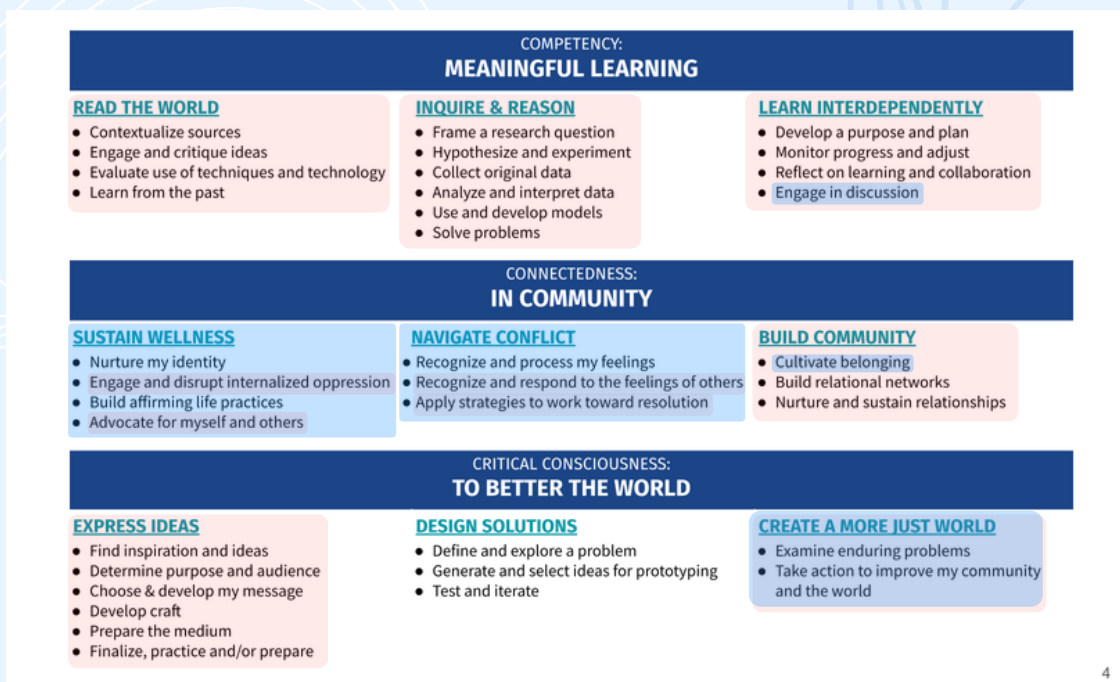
COMPETENCY:
MEANINGFUL LEARNING

READ THE WORLD
- Contextualize sources
- Engage and critique ideas
- Evaluate use of techniques and technology
- Learn from the past

INQUIRE & REASON
- Frame a research question
- Hypothesize and experiment
- Collect original data
- Analyze and interpret data
- Use and develop models
- Solve problems

LEARN INTERDEPENDENTLY
- Develop a purpose and plan
- Monitor progress and adjust
- Reflect on learning and collaboration
- Engage in discussion

CONNECTEDNESS:
IN COMMUNITY

SUSTAIN WELLNESS
- Nurture my identity
- Engage and disrupt internalized oppression
- Build affirming life practices
- Advocate for myself and others

NAVIGATE CONFLICT
- Recognize and process my feelings
- Recognize and respond to the feelings of others
- Apply strategies to work toward resolution

BUILD COMMUNITY
- Cultivate belonging
- Build relational networks
- Nurture and sustain relationships

CRITICAL CONSCIOUSNESS:
TO BETTER THE WORLD

EXPRESS IDEAS
- Find inspiration and ideas
- Determine purpose and audience
- Choose & develop my message
- Develop craft
- Prepare the medium
- Finalize, practice and/or prepare

DESIGN SOLUTIONS
- Define and explore a problem
- Generate and select ideas for prototyping
- Test and iterate

CREATE A MORE JUST WORLD
- Examine enduring problems
- Take action to improve my community and the world

4